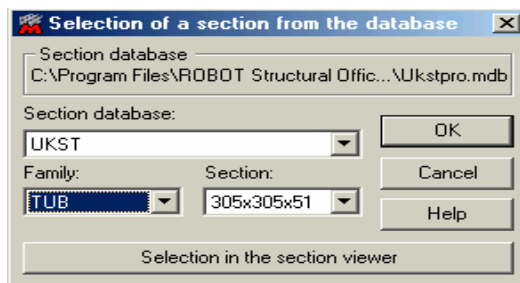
Selection of a section from the database

Section database
C:\Program Files\ROBOT Structural Offic...\Ukstpro.mdb

Section database:
UKST

OK

Family:
TUB

Section:
305x305x51

Cancel

Help

Selection in the section viewer